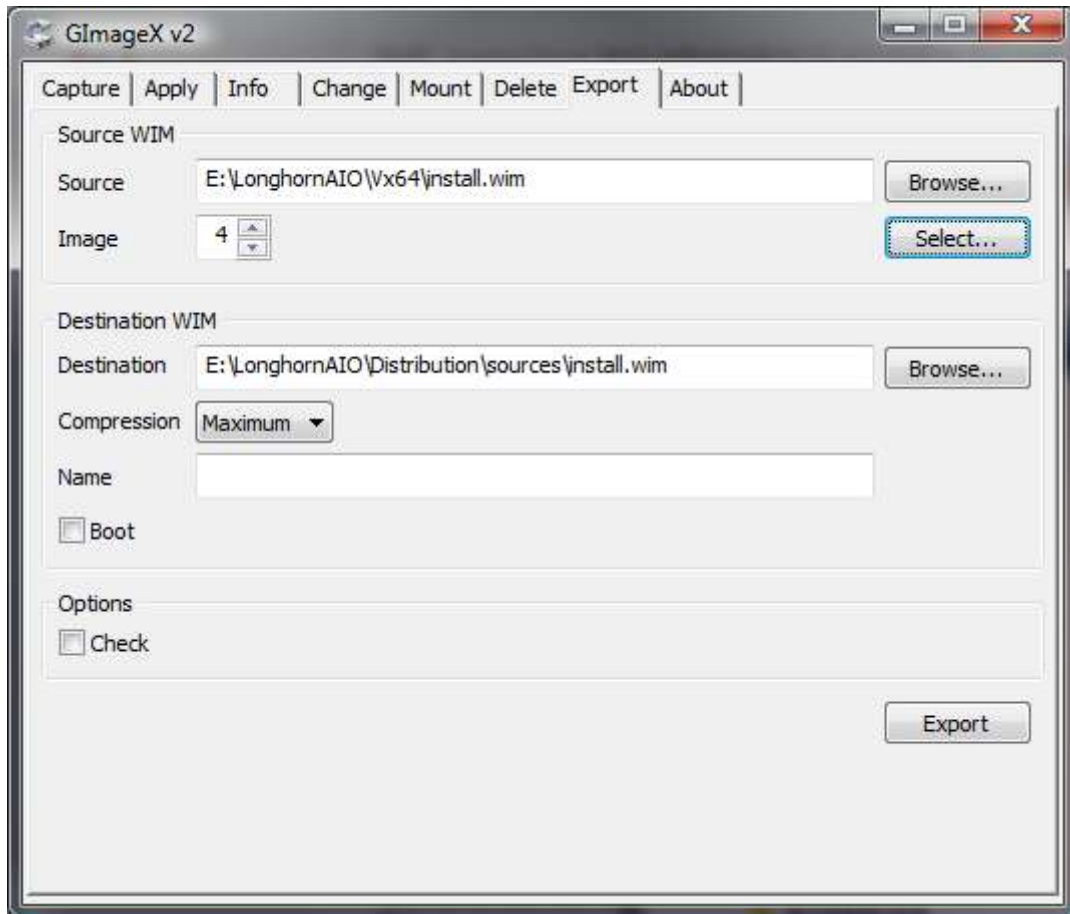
GImageX v2

Capture | Apply | Info | Change | Mount | Delete | Export | About

Source WIM

Source E:\LonghornAIO\Vx64\install.wim Browse...

Image 4 Select...

Destination WIM

Destination E:\LonghornAIO\Distribution\sources\install.wim Browse...

Compression Maximum

Name

Boot

Options

Check

Export